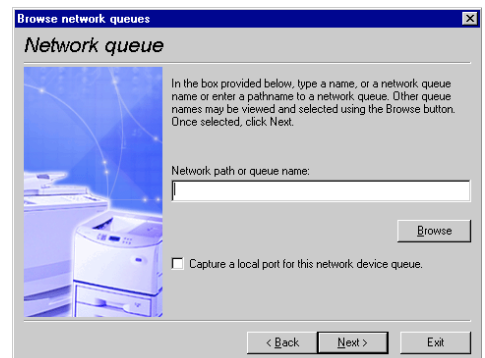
Browse network queues

Network queue

In the box provided below, type a name, or a network queue name or enter a pathname to a network queue. Other queue names may be viewed and selected using the Browse button. Once selected, click Next.

Network path or queue name:

Browse

Capture a local port for this network device queue.

< Back

Next >

Exit